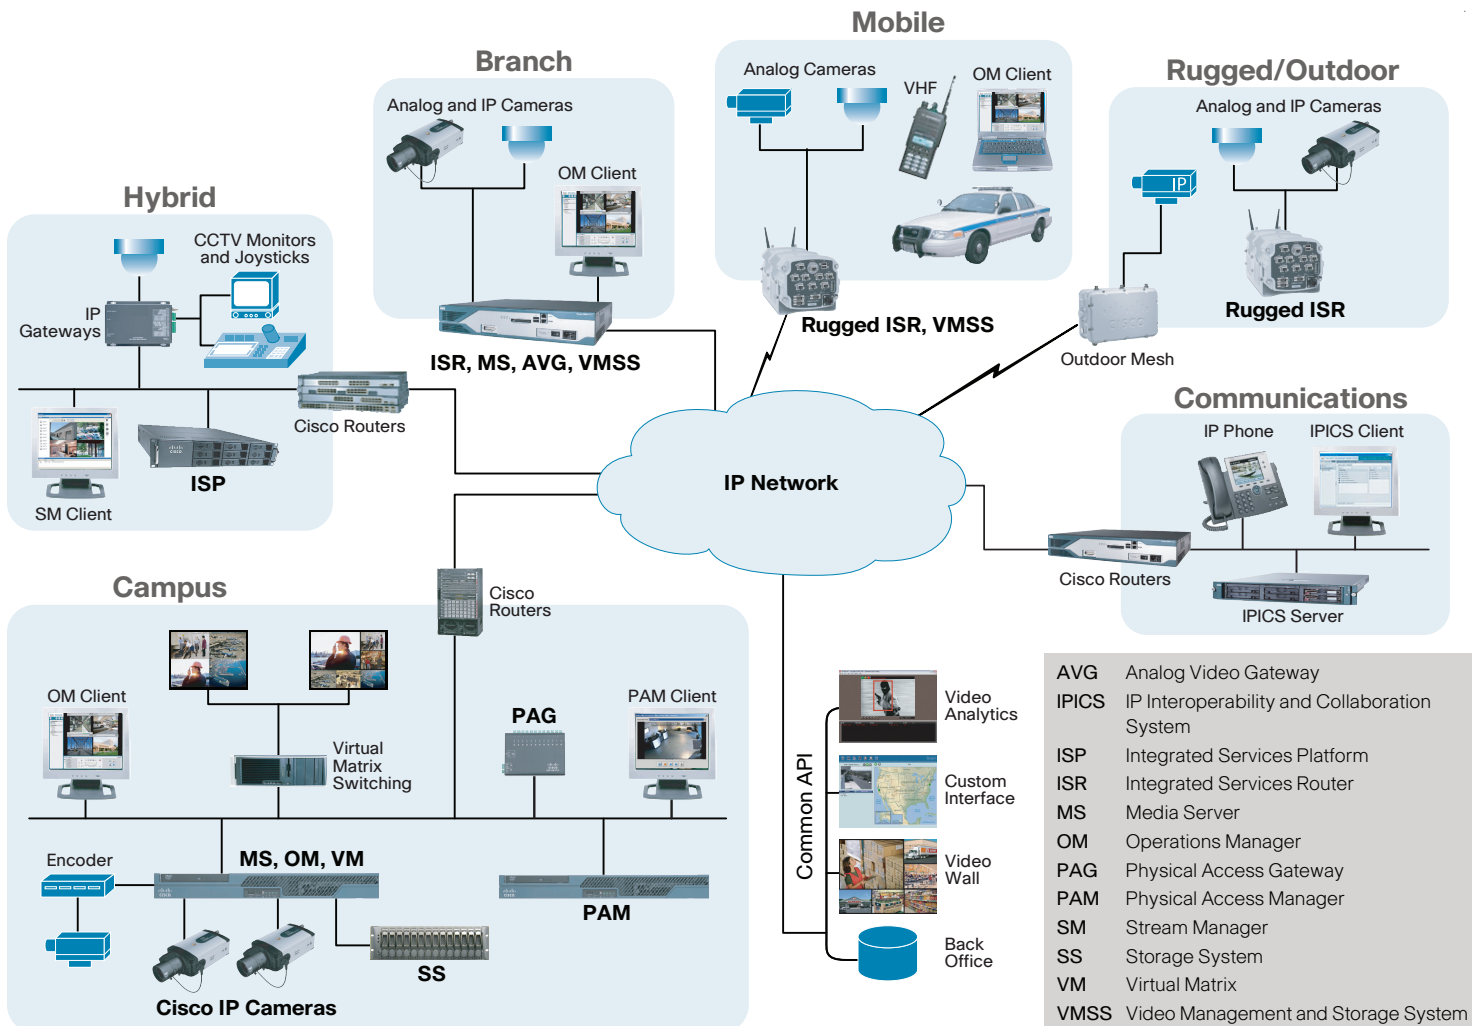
Mobile

Branch

Rugged/Outdoor

Hybrid

Analog and IP Cameras

Analog Cameras

VHF

OM Client

Analog and IP Cameras

OM Client

CCTV Monitors and Joysticks

IP Gateways

IP

Rugged ISR

Rugged ISR, VMSS

ISR, MS, AVG, VMSS

Outdoor Mesh

Cisco Routers

Communications

SM Client

ISP

IP Network

IP Phone

IPICS Client

Campus

Cisco Routers

Cisco Routers

IPICS Server

OM Client

PAM Client

PAG

Virtual Matrix Switching

Video Analytics

Custom Interface

Common API

Video Wall

Back Office

Encoder

MS, OM, VM

PAM

SS

Cisco IP Cameras

| | |
|---|---|
| AVG | Analog Video Gateway |
| IPICS | IP Interoperability and Collaboration System |
| ISP | Integrated Services Platform |
| ISR | Integrated Services Router |
| MS | Media Server |
| OM | Operations Manager |
| PAG | Physical Access Gateway |
| PAM | Physical Access Manager |
| SM | Stream Manager |
| SS | Storage System |
| VM | Virtual Matrix |
| VMSS | Video Management and Storage System |